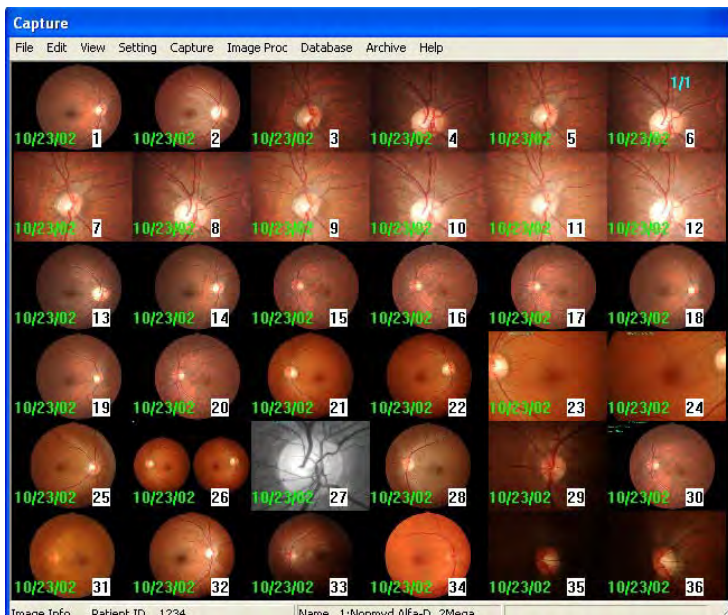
Capture

File Edit View Setting Capture Image Proc Database Archive Help

1/1

10/23/02 1
10/23/02 2
10/23/02 3
10/23/02 4
10/23/02 5
10/23/02 6
10/23/02 7
10/23/02 8
10/23/02 9
10/23/02 10
10/23/02 11
10/23/02 12
10/23/02 13
10/23/02 14
10/23/02 15
10/23/02 16
10/23/02 17
10/23/02 18
10/23/02 19
10/23/02 20
10/23/02 21
10/23/02 22
10/23/02 23
10/23/02 24
10/23/02 25
10/23/02 26
10/23/02 27
10/23/02 28
10/23/02 29
10/23/02 30
10/23/02 31
10/23/02 32
10/23/02 33
10/23/02 34
10/23/02 35
10/23/02 36

Image Info Patient ID 1234 Name 1:Nonmyd Alfa-D 2Mega